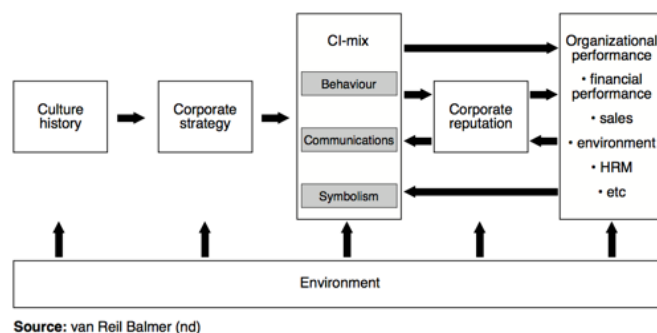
Culture history

Corporate strategy

CI-mix

Behaviour

Communications

Symbolism

Corporate reputation

Organizational performance
• financial performance
• sales
• environment
• HRM
• etc

Environment

**Source:** van Reil Balmer (nd)